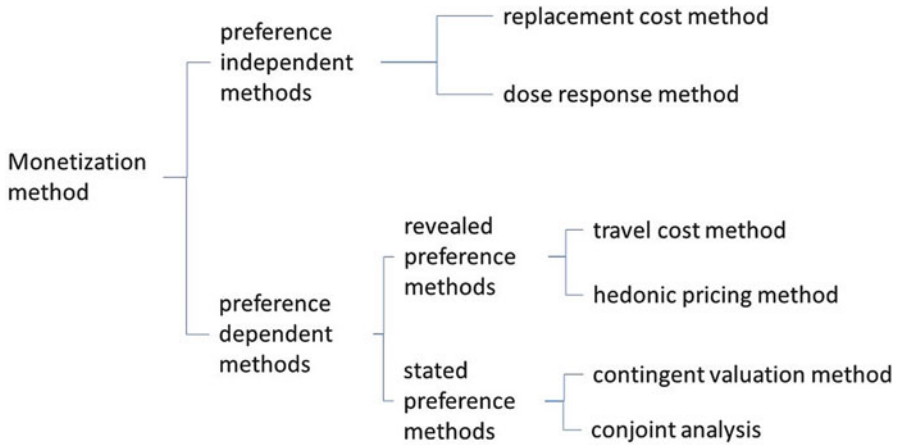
Monetization method

preference independent methods

replacement cost method

dose response method

preference dependent methods

revealed preference methods

travel cost method

hedonic pricing method

stated preference methods

contingent valuation method

conjoint analysis